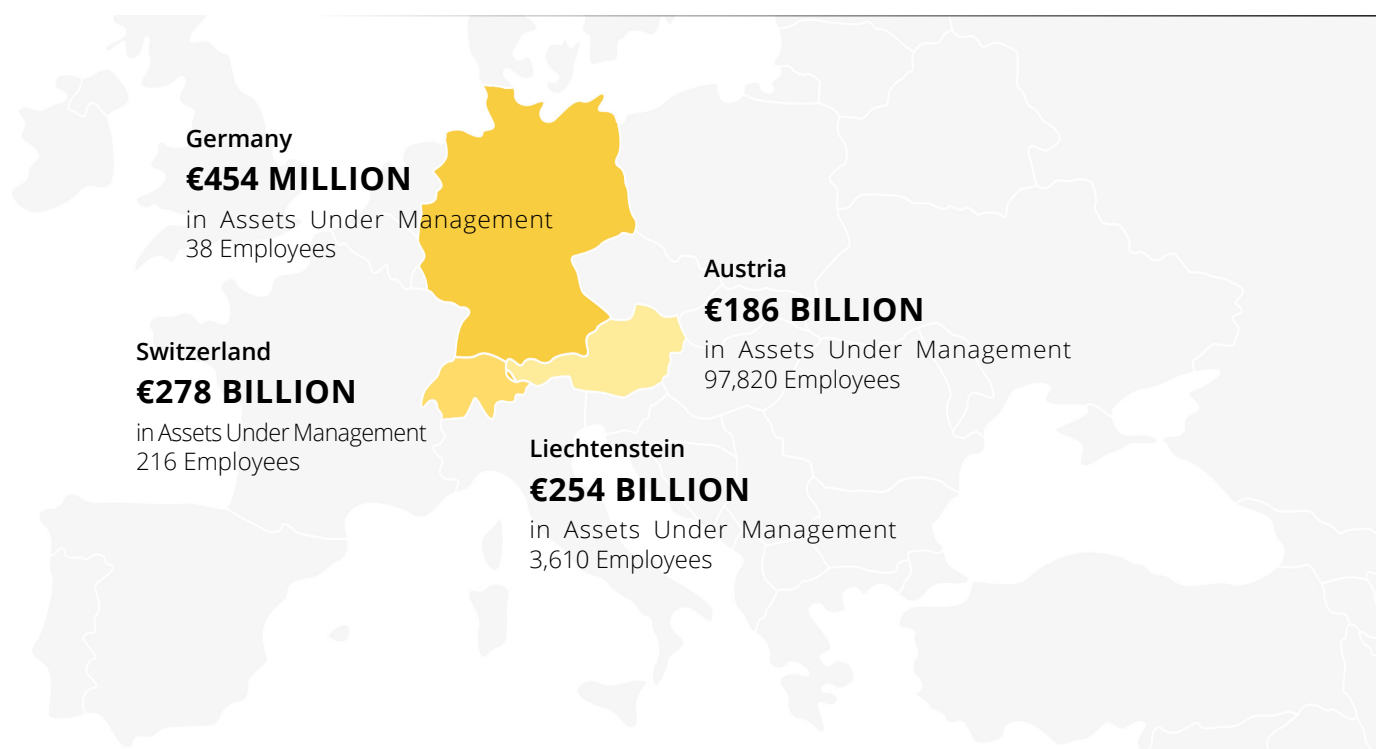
Germany
€454 MILLION
in Assets Under Management
38 Employees

Austria
€186 BILLION
in Assets Under Management
97,820 Employees

Switzerland
€278 BILLION
in Assets Under Management
216 Employees

Liechtenstein
€254 BILLION
in Assets Under Management
3,610 Employees